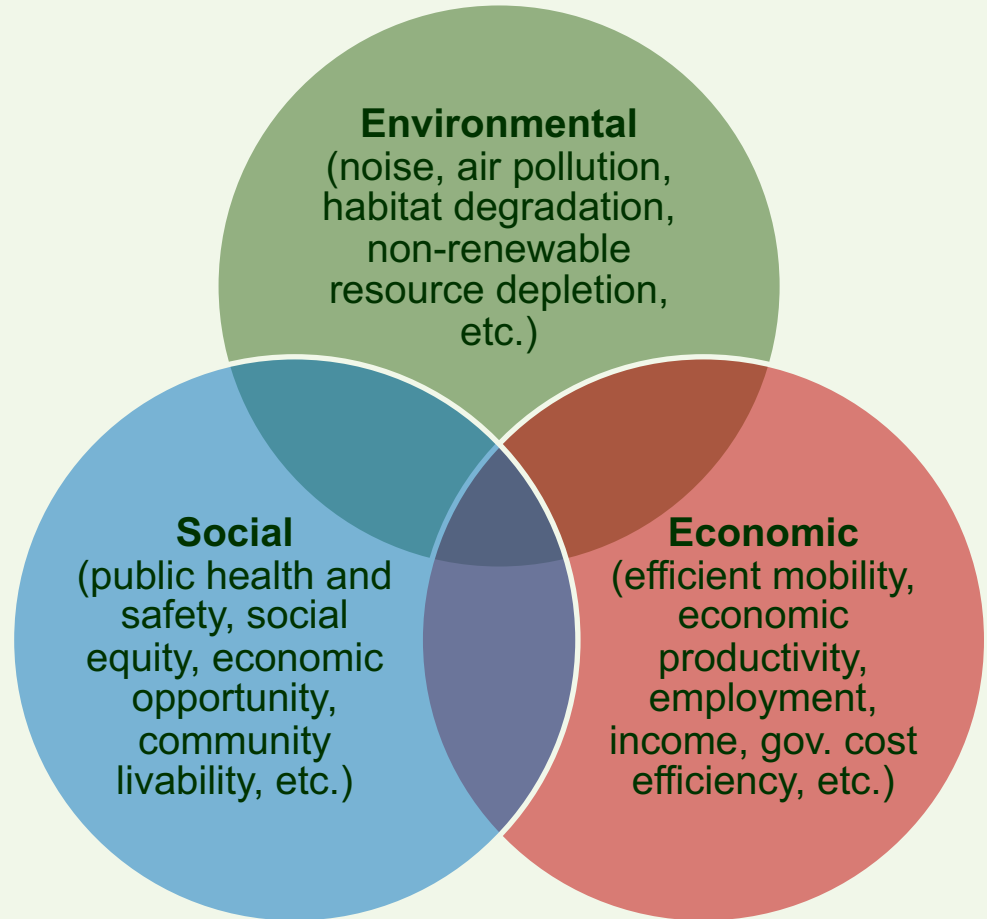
Environmental
(noise, air pollution, habitat degradation, non-renewable resource depletion, etc.)

Social
(public health and safety, social equity, economic opportunity, community livability, etc.)

Economic
(efficient mobility, economic productivity, employment, income, gov. cost efficiency, etc.)